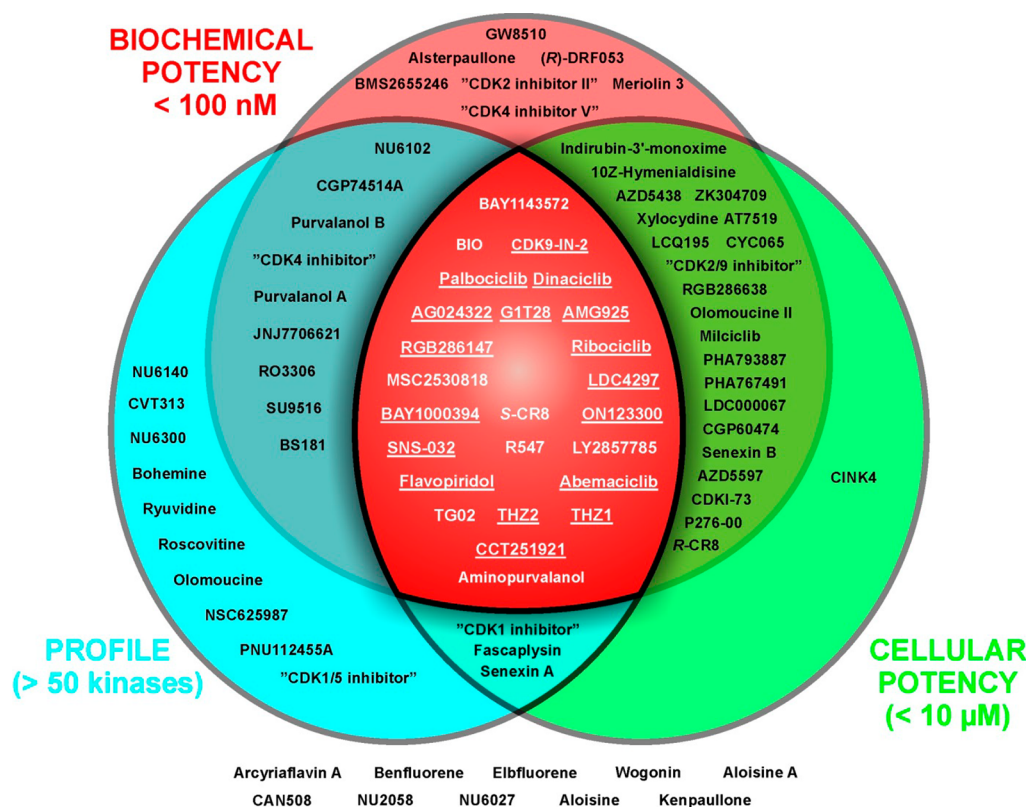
BIOCHEMICAL POTENCY < 100 nM

GW8510
Alsterpaullone (R)-DRF053
BMS2655246 "CDK2 inhibitor II" Meriolin 3
"CDK4 inhibitor V"

NU6102
CGP74514A
Purvalanol B
"CDK4 inhibitor"
Purvalanol A
JNJ7706621
RO3306
SU9516
BS181

Indirubin-3'-monoxime
10Z-Hymenialdisine
AZD5438 ZK304709
Xylocydine AT7519
LCQ195 CYC065
"CDK2/9 inhibitor"
RGB286638
Olomoucine II
Milciclib
PHA793887
PHA767491
LDC000067
CGP60474
Senexin B
AZD5597
CDKI-73
P276-00
R-CR8

BAY1143572
BIO CDK9-IN-2
Palbociclib Dinaciclib
AG024322 G1T28 AMG925
RGB286147 Ribociclib
MSC2530818 LDC4297
BAY1000394 S-CR8 ON123300
SNS-032 R547 LY2857785
Flavopiridol Abemaciclib
TG02 THZ2 THZ1
CCT251921
Aminopurvalanol

NU6140
CVT313
NU6300
Bohemine
Ryuvidine
Roscovitine
Olomoucine
NSC625987
PNU112455A
"CDK1/5 inhibitor"

CINK4

"CDK1 inhibitor"
Fascaplysin
Senexin A

PROFILE (> 50 kinases)

CELLULAR POTENCY (< 10 μM)

Arcyriaflavin A Benfluorene Elbfluorene Wogonin Aloisine A
CAN508 NU2058 NU6027 Aloisine Kenpaullone